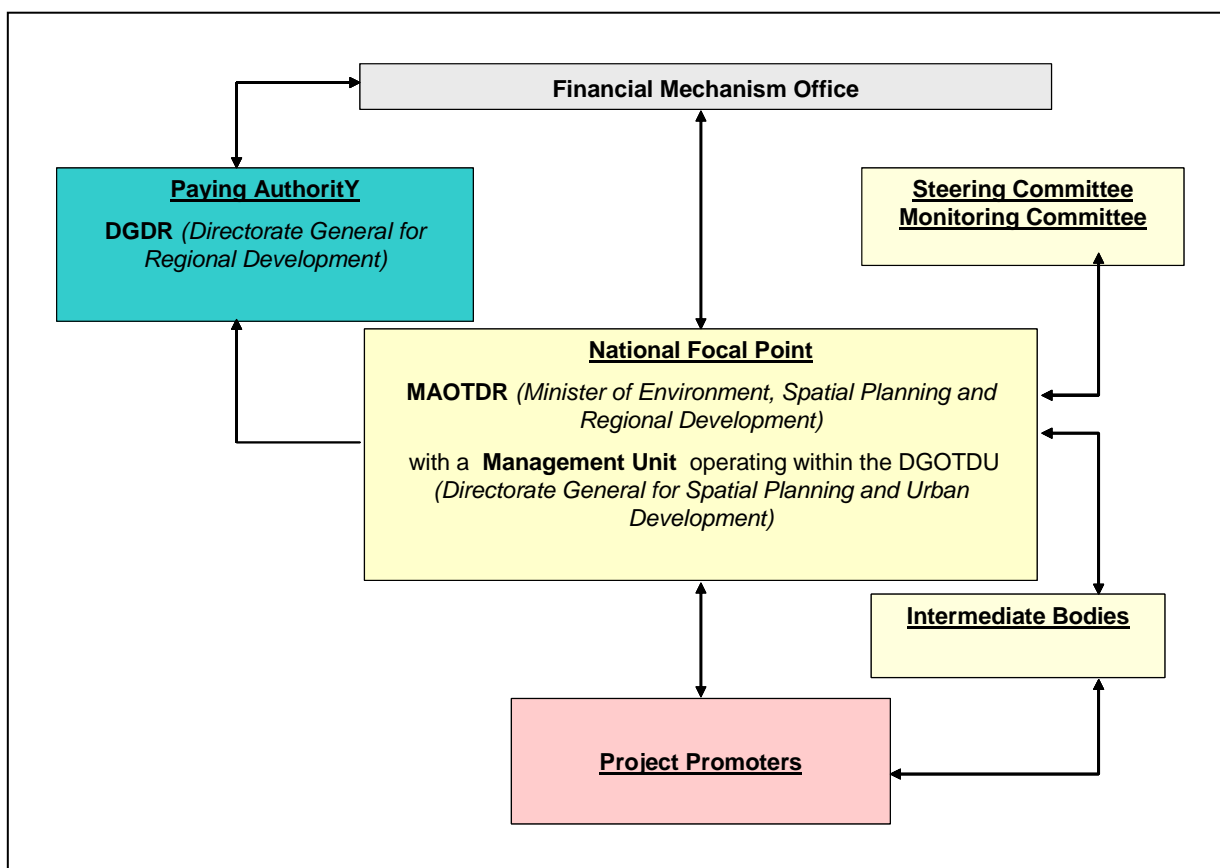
Financial Mechanism Office

Paying AuthoritY

DGDR (Directorate General for Regional Development)

Steering Committee
Monitoring Committee

National Focal Point

MAOTDR (Minister of Environment, Spatial Planning and Regional Development)

with a Management Unit operating within the DGOTDU (Directorate General for Spatial Planning and Urban Development)

Intermediate Bodies

Project Promoters